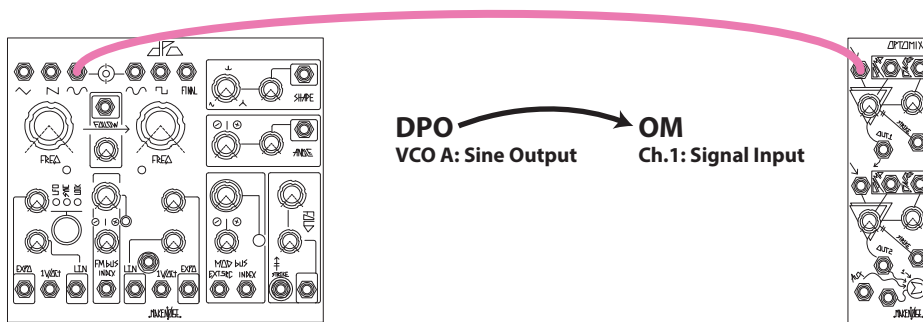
DPO
VCO A: Sine Output

OM
Ch.1: Signal Input

FOLLOW
FREQ
FREQ
FINAL
SHAPE
ANGLE
LFO
SYNC
LOCK
EXPO
1V/OCT
LIN
FM BUS
INDEX
LIN
1V/OCT
EXPO
MOD BUS
EXT.SRC
INDEX
STRIKE
MAKE NOISE

OPTOMIX
OUT1
OUT2
AUX